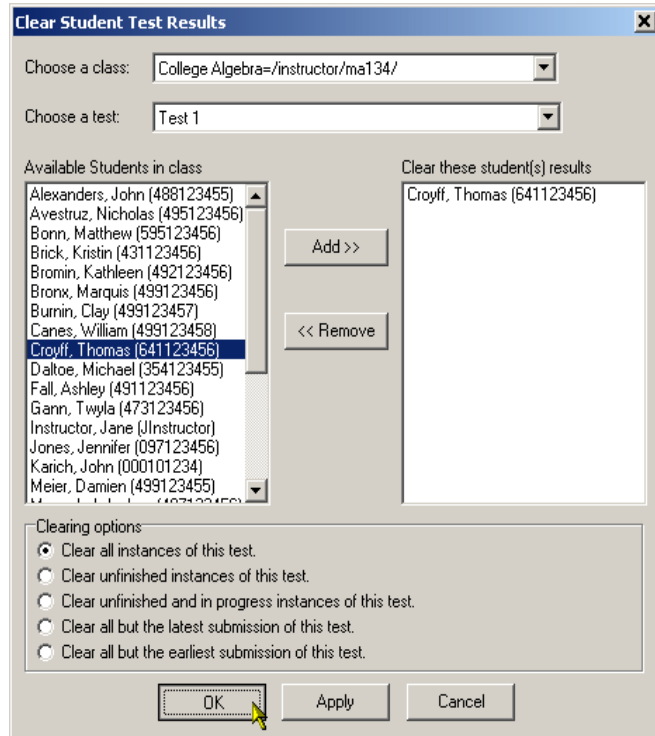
Clear Student Test Results

Choose a class: College Algebra=/instructor/ma134/

Choose a test: Test 1

Available Students in class

Alexanders, John (488123455)
Avestruz, Nicholas (495123456)
Bonn, Matthew (595123456)
Brick, Kristin (431123456)
Bromin, Kathleen (492123456)
Bronx, Marquis (499123456)
Burnin, Clay (499123457)
Canes, William (499123458)
Croyff, Thomas (641123456)
Daltoe, Michael (354123455)
Fall, Ashley (491123456)
Gann, Twyla (473123456)
Instructor, Jane (JInstructor)
Jones, Jennifer (097123456)
Karich, John (000101234)
Meier, Damien (499123455)
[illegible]

Add >>

<< Remove

Clear these student(s) results

Croyff, Thomas (641123456)

Clearing options

Clear all instances of this test.
Clear unfinished instances of this test.
Clear unfinished and in progress instances of this test.
Clear all but the latest submission of this test.
Clear all but the earliest submission of this test.

OK
Apply
Cancel